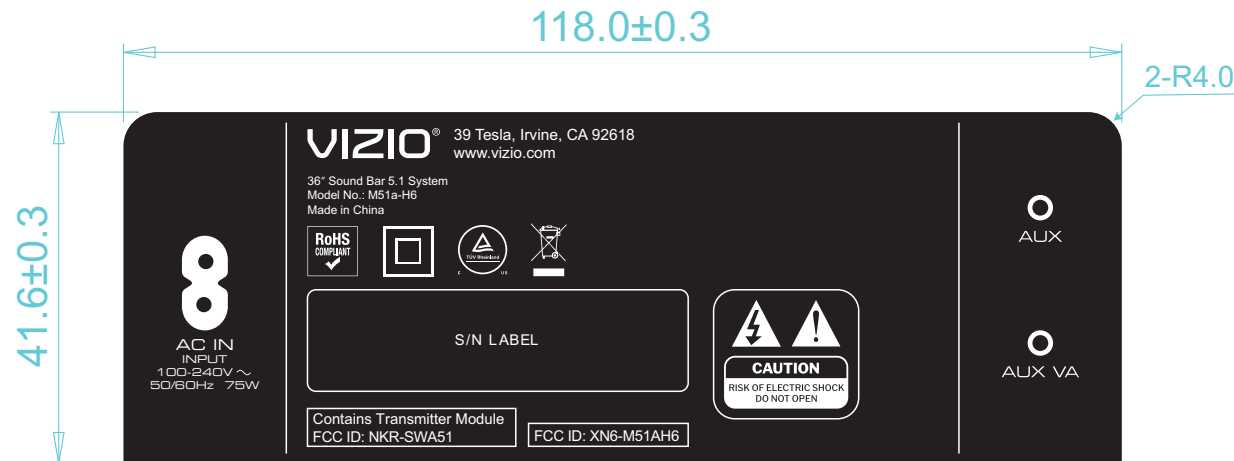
118.0±0.3

2-R4.0

41.6±0.3

VIZIO® 39 Tesla, Irvine, CA 92618
www.vizio.com

36" Sound Bar 5.1 System
Model No.: M51a-H6
Made in China

RoHS COMPLIANT

TÜV Rheinland
C US

AC IN
INPUT
100-240V ～
50/60Hz 75W

S/N LABEL

CAUTION
RISK OF ELECTRIC SHOCK
DO NOT OPEN

Contains Transmitter Module
FCC ID: NKR-SWA51

FCC ID: XN6-M51AH6

AUX

AUX VA